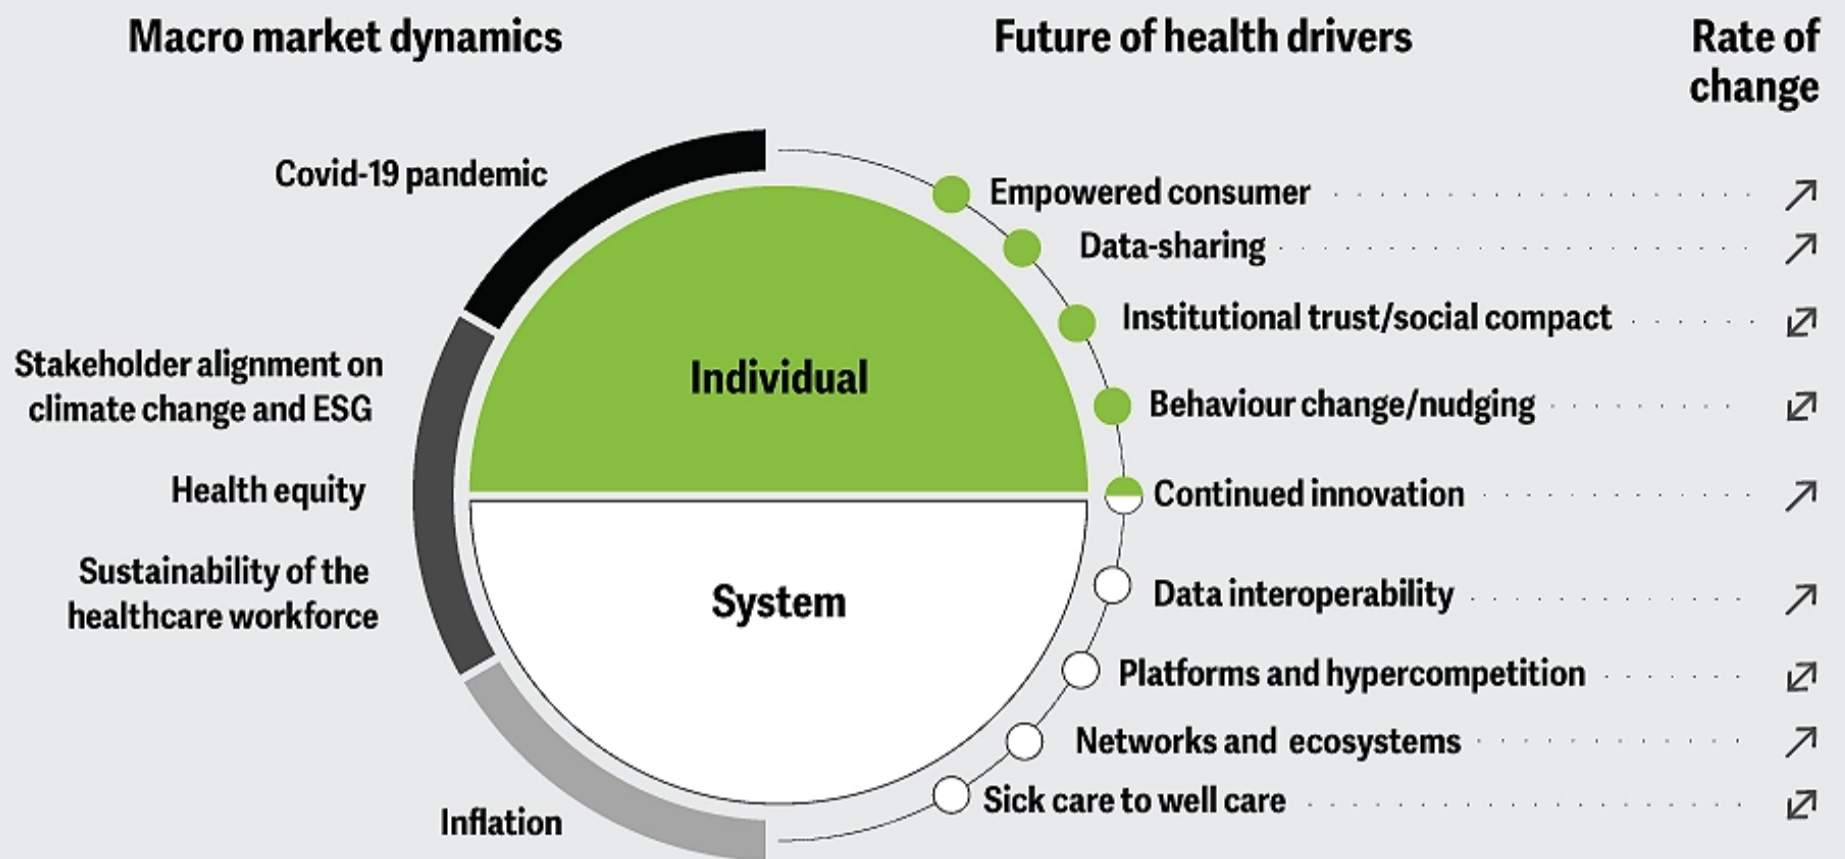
Macro market dynamics

Future of health drivers

Rate of change

Covid-19 pandemic

Stakeholder alignment on climate change and ESG

Health equity

Sustainability of the healthcare workforce

Inflation

Individual

System

Empowered consumer ↗

Data-sharing ↗

Institutional trust/social compact ⇗

Behaviour change/nudging ⇗

Continued innovation ↗

Data interoperability ↗

Platforms and hypercompetition ⇗

Networks and ecosystems ↗

Sick care to well care ⇗